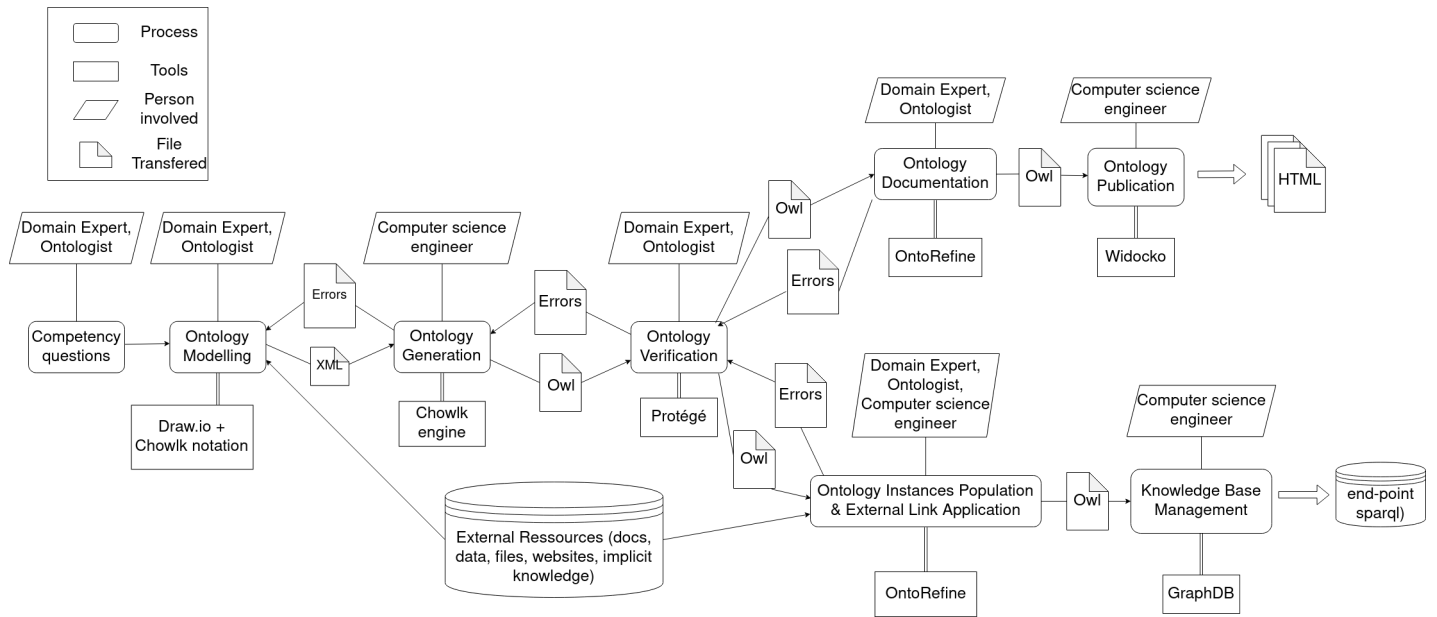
Process
Tools
Person involved
File Transfered

Domain Expert, Ontologist
Computer science engineer

Ontology Documentation
Owl
Ontology Publication
HTML

OntoRefine
Widocko

Domain Expert, Ontologist
Domain Expert, Ontologist
Computer science engineer
Domain Expert, Ontologist
Owl
Errors

Errors
Errors

Competency questions
Ontology Modelling
XML
Ontology Generation
Owl
Ontology Verification

Draw.io + Chowlk notation
Chowlk engine
Protégé
Errors

Domain Expert, Ontologist, Computer science engineer
Computer science engineer
Owl

Ontology Instances Population & External Link Application
Owl
Knowledge Base Management
end-point sparql)

External Ressources (docs, data, files, websites, implicit knowledge)

OntoRefine
GraphDB